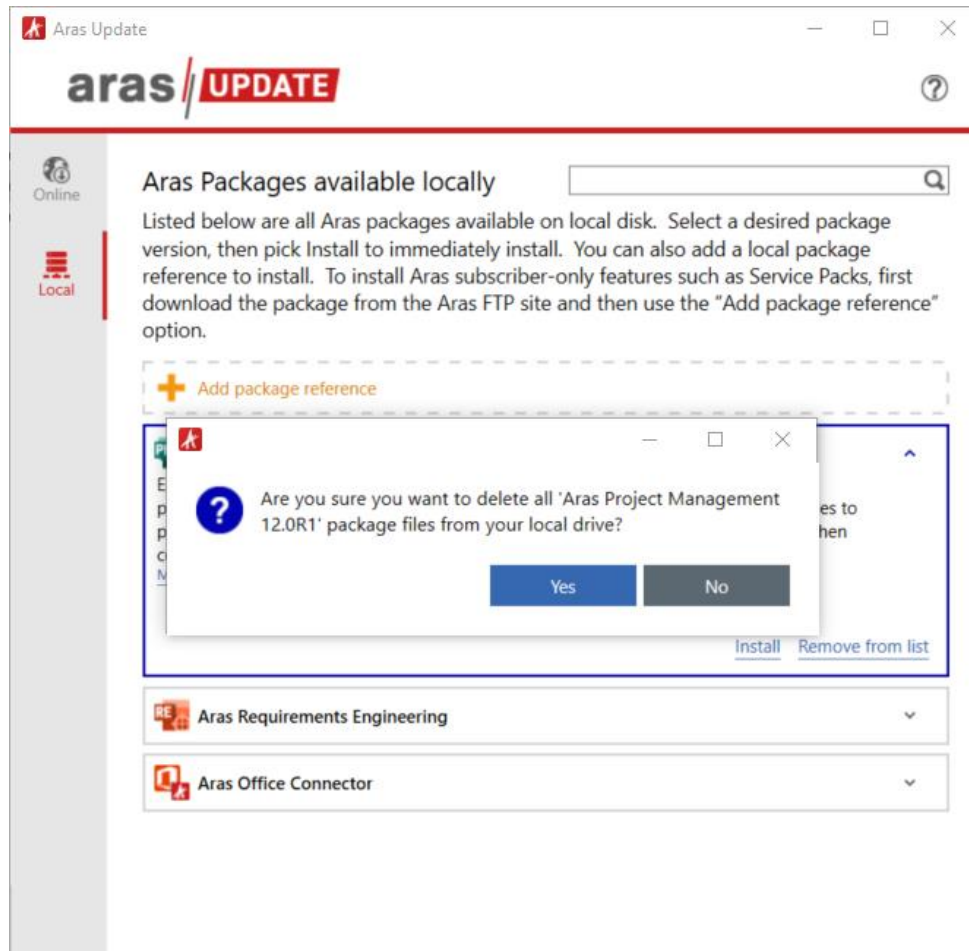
Aras Update

aras UPDATE

Online

Local

Aras Packages available locally

Listed below are all Aras packages available on local disk. Select a desired package version, then pick Install to immediately install. You can also add a local package reference to install. To install Aras subscriber-only features such as Service Packs, first download the package from the Aras FTP site and then use the "Add package reference" option.

Add package reference

E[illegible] p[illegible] p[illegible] c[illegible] M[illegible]

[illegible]es to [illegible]hen

Are you sure you want to delete all 'Aras Project Management 12.0R1' package files from your local drive?

Yes No

Install Remove from list

Aras Requirements Engineering

Aras Office Connector